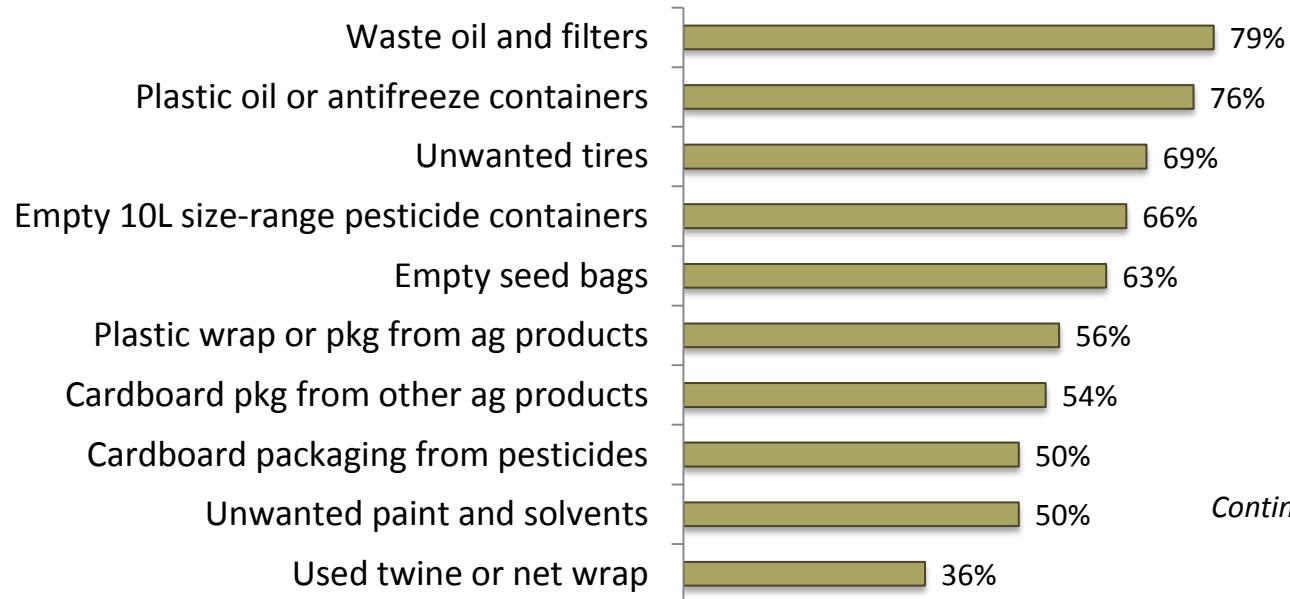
Waste oil and filters 79%
Plastic oil or antifreeze containers 76%
Unwanted tires 69%
Empty 10L size-range pesticide containers 66%
Empty seed bags 63%
Plastic wrap or pkg from ag products 56%
Cardboard pkg from other ag products 54%
Cardboard packaging from pesticides 50%
Unwanted paint and solvents 50%
Used twine or net wrap 36%

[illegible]